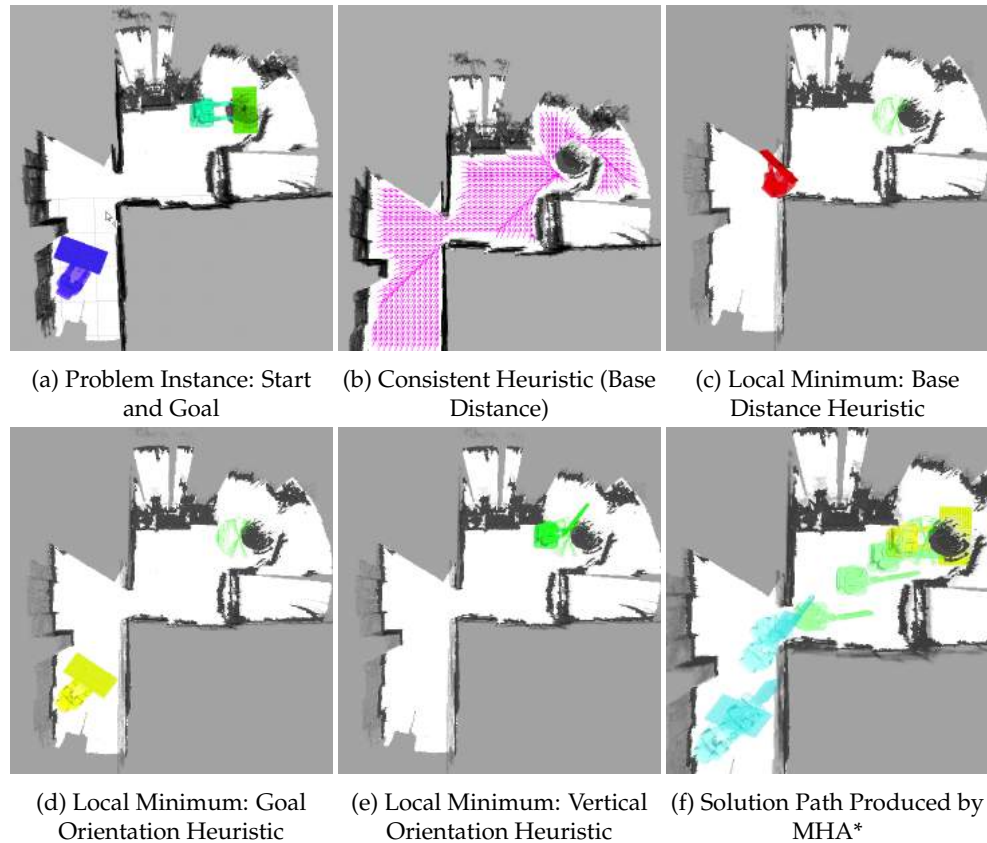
(a) Problem Instance: Start and Goal

(b) Consistent Heuristic (Base Distance)

(c) Local Minimum: Base Distance Heuristic

(d) Local Minimum: Goal Orientation Heuristic

(e) Local Minimum: Vertical Orientation Heuristic

(f) Solution Path Produced by MHA*